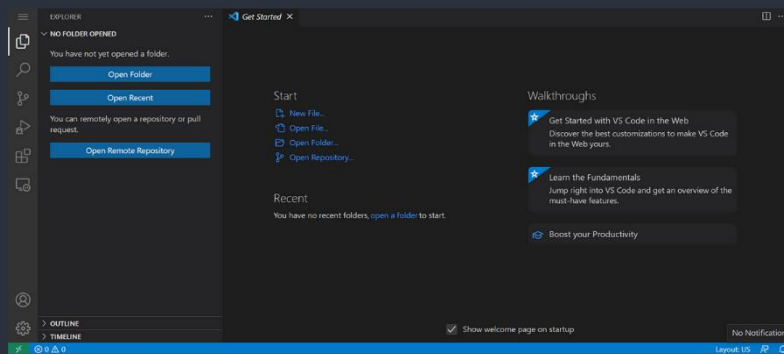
EXPLORER

NO FOLDER OPENED

You have not yet opened a folder.

Open Folder

Open Recent

You can remotely open a repository or pull request.

Open Remote Repository

Get Started ×

Start

New File...

Open File...

Open Folder...

Open Repository...

Recent

You have no recent folders, open a folder to start.

Walkthroughs

Get Started with VS Code in the Web

Discover the best customizations to make VS Code in the Web yours.

Learn the Fundamentals

Jump right into VS Code and get an overview of the must-have features.

Boost your Productivity

Show welcome page on startup

OUTLINE

TIMELINE

⊗ 0 ⚠ 0

Layout: US

No Notification